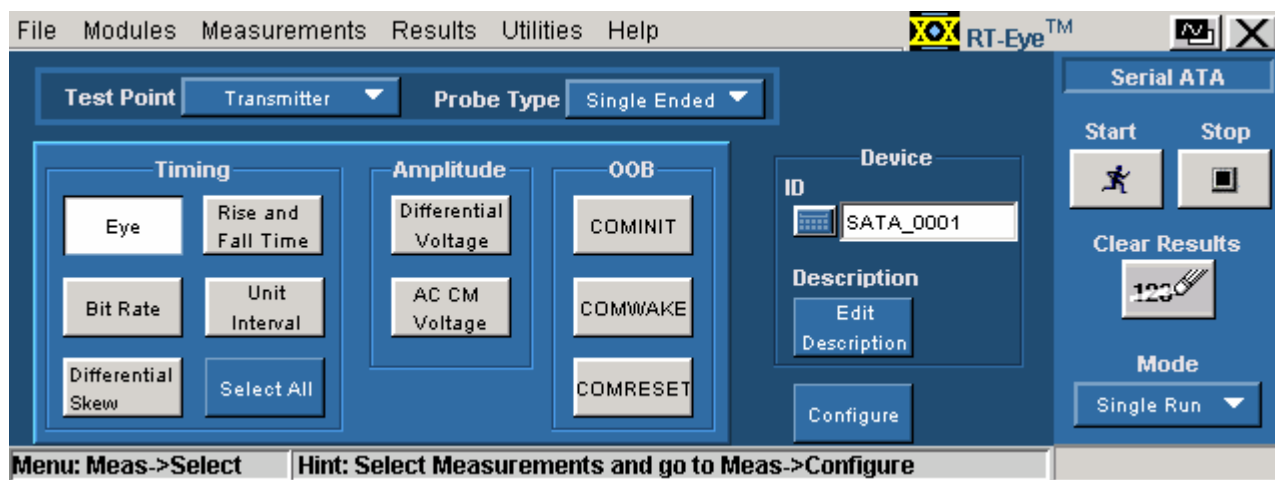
File Modules Measurements Results Utilities Help

RT-Eye™

Test Point Transmitter

Probe Type Single Ended

Timing

Eye

Rise and Fall Time

Bit Rate

Unit Interval

Differential Skew

Select All

Amplitude

Differential Voltage

AC CM Voltage

OOB

COMINIT

COMWAKE

COMRESET

Device

ID

SATA_0001

Description

Edit Description

Configure

Serial ATA

Start

Stop

Clear Results

123

Mode

Single Run

Menu: Meas->Select

Hint: Select Measurements and go to Meas->Configure